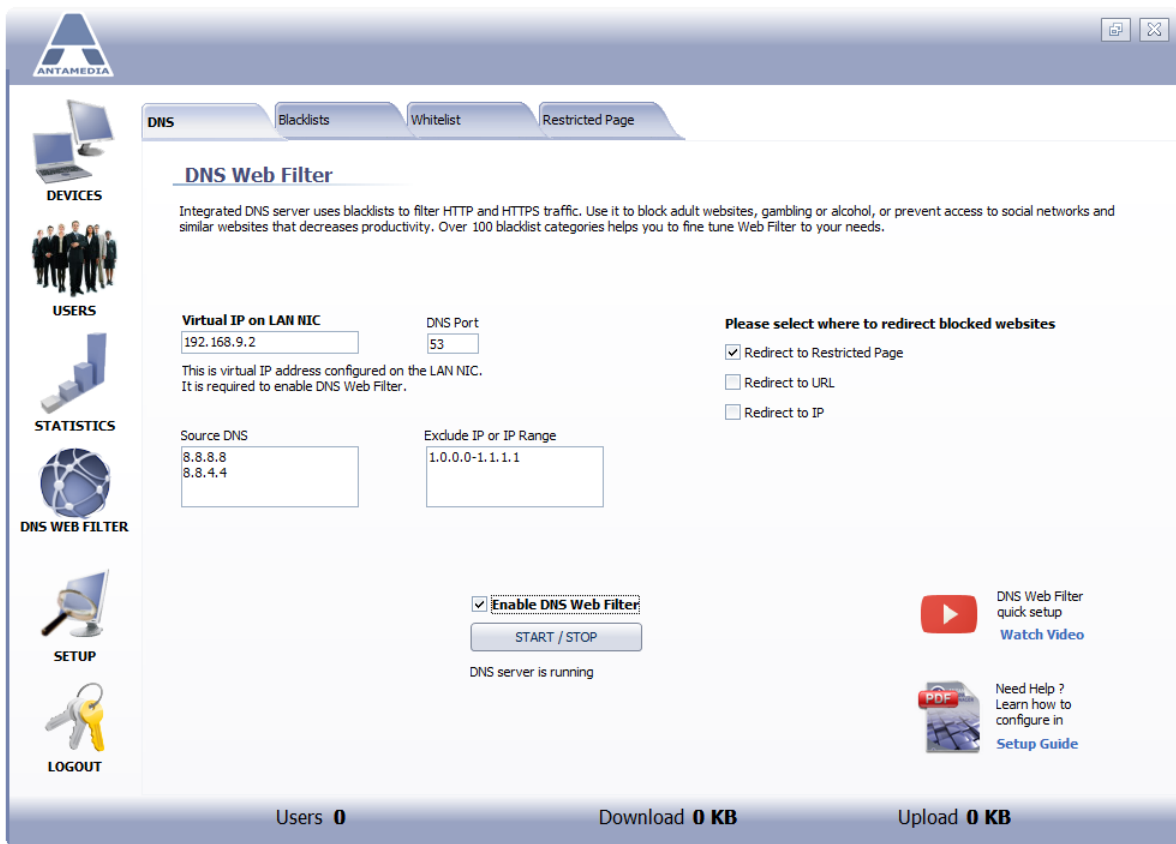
ANTAMEDIA

DEVICES

USERS

STATISTICS

DNS WEB FILTER

SETUP

LOGOUT

DNS | Blacklists | Whitelist | Restricted Page

DNS Web Filter

Integrated DNS server uses blacklists to filter HTTP and HTTPS traffic. Use it to block adult websites, gambling or alcohol, or prevent access to social networks and similar websites that decreases productivity. Over 100 blacklist categories helps you to fine tune Web Filter to your needs.

Virtual IP on LAN NIC
192.168.9.2

DNS Port
53

This is virtual IP address configured on the LAN NIC.
It is required to enable DNS Web Filter.

Please select where to redirect blocked websites
Redirect to Restricted Page
Redirect to URL
Redirect to IP

Source DNS
8.8.8.8
8.8.4.4

Exclude IP or IP Range
1.0.0.0-1.1.1.1

Enable DNS Web Filter
START / STOP
DNS server is running

DNS Web Filter quick setup
Watch Video

PDF
Need Help ? Learn how to configure in
Setup Guide

Users 0 Download 0 KB Upload 0 KB